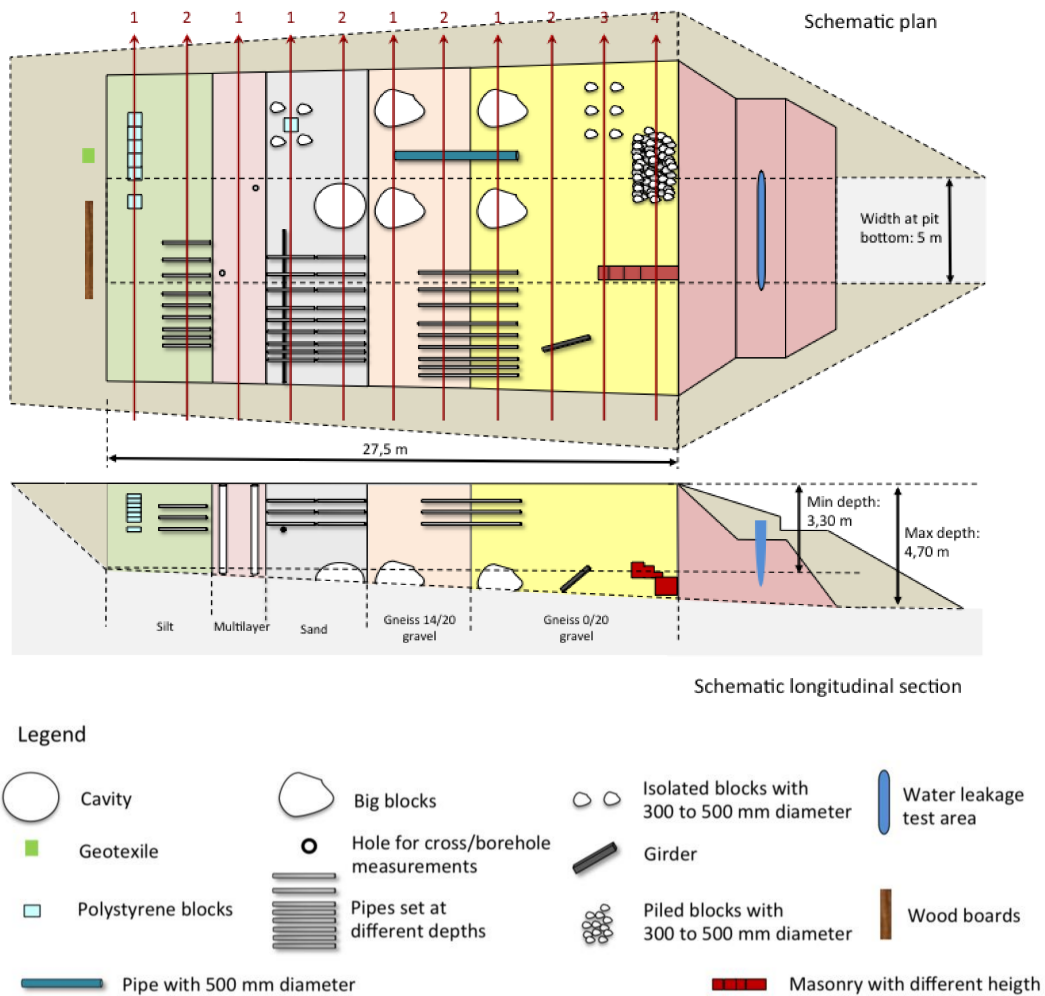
1 2 1 1 2 1 2 1 2 3 4

Schematic plan

Width at pit bottom: 5 m

27,5 m

Min depth: 3,30 m

Max depth: 4,70 m

Silt
Multilayer
Sand
Gneiss 14/20 gravel
Gneiss 0/20 gravel

Schematic longitudinal section

Legend

Cavity

Big blocks

Isolated blocks with 300 to 500 mm diameter

Water leakage test area

Geotexile

Hole for cross/borehole measurements

Girder

Polystyrene blocks

Pipes set at different depths

Piled blocks with 300 to 500 mm diameter

Wood boards

Pipe with 500 mm diameter

Masonry with different heigth